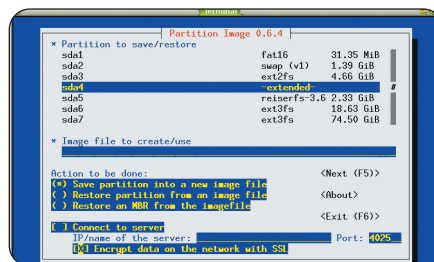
Partition Image 0.6.4

* Partition to save/restore

| | | |
|---|---|---|
| sda1 | fat16 | 31.35 MiB |
| sda2 | swap (v1) | 1.39 GiB |
| sda3 | ext2fs | 4.66 GiB |
| sda4 | -extended- | |
| sda5 | reiserfs-3.6 | 2.33 GiB |
| sda6 | ext3fs | 18.63 GiB |
| sda7 | ext3fs | 74.50 GiB |

* Image file to create/use

Action to be done:
(*) Save partition into a new image file
( ) Restore partition from an image file
( ) Restore an MBR from the imagefile

<Next (F5)>

<About>

<Exit (F6)>

[ ] Connect to server
IP/name of the server:
Port: 4025
[X] Encrypt data on the network with SSL